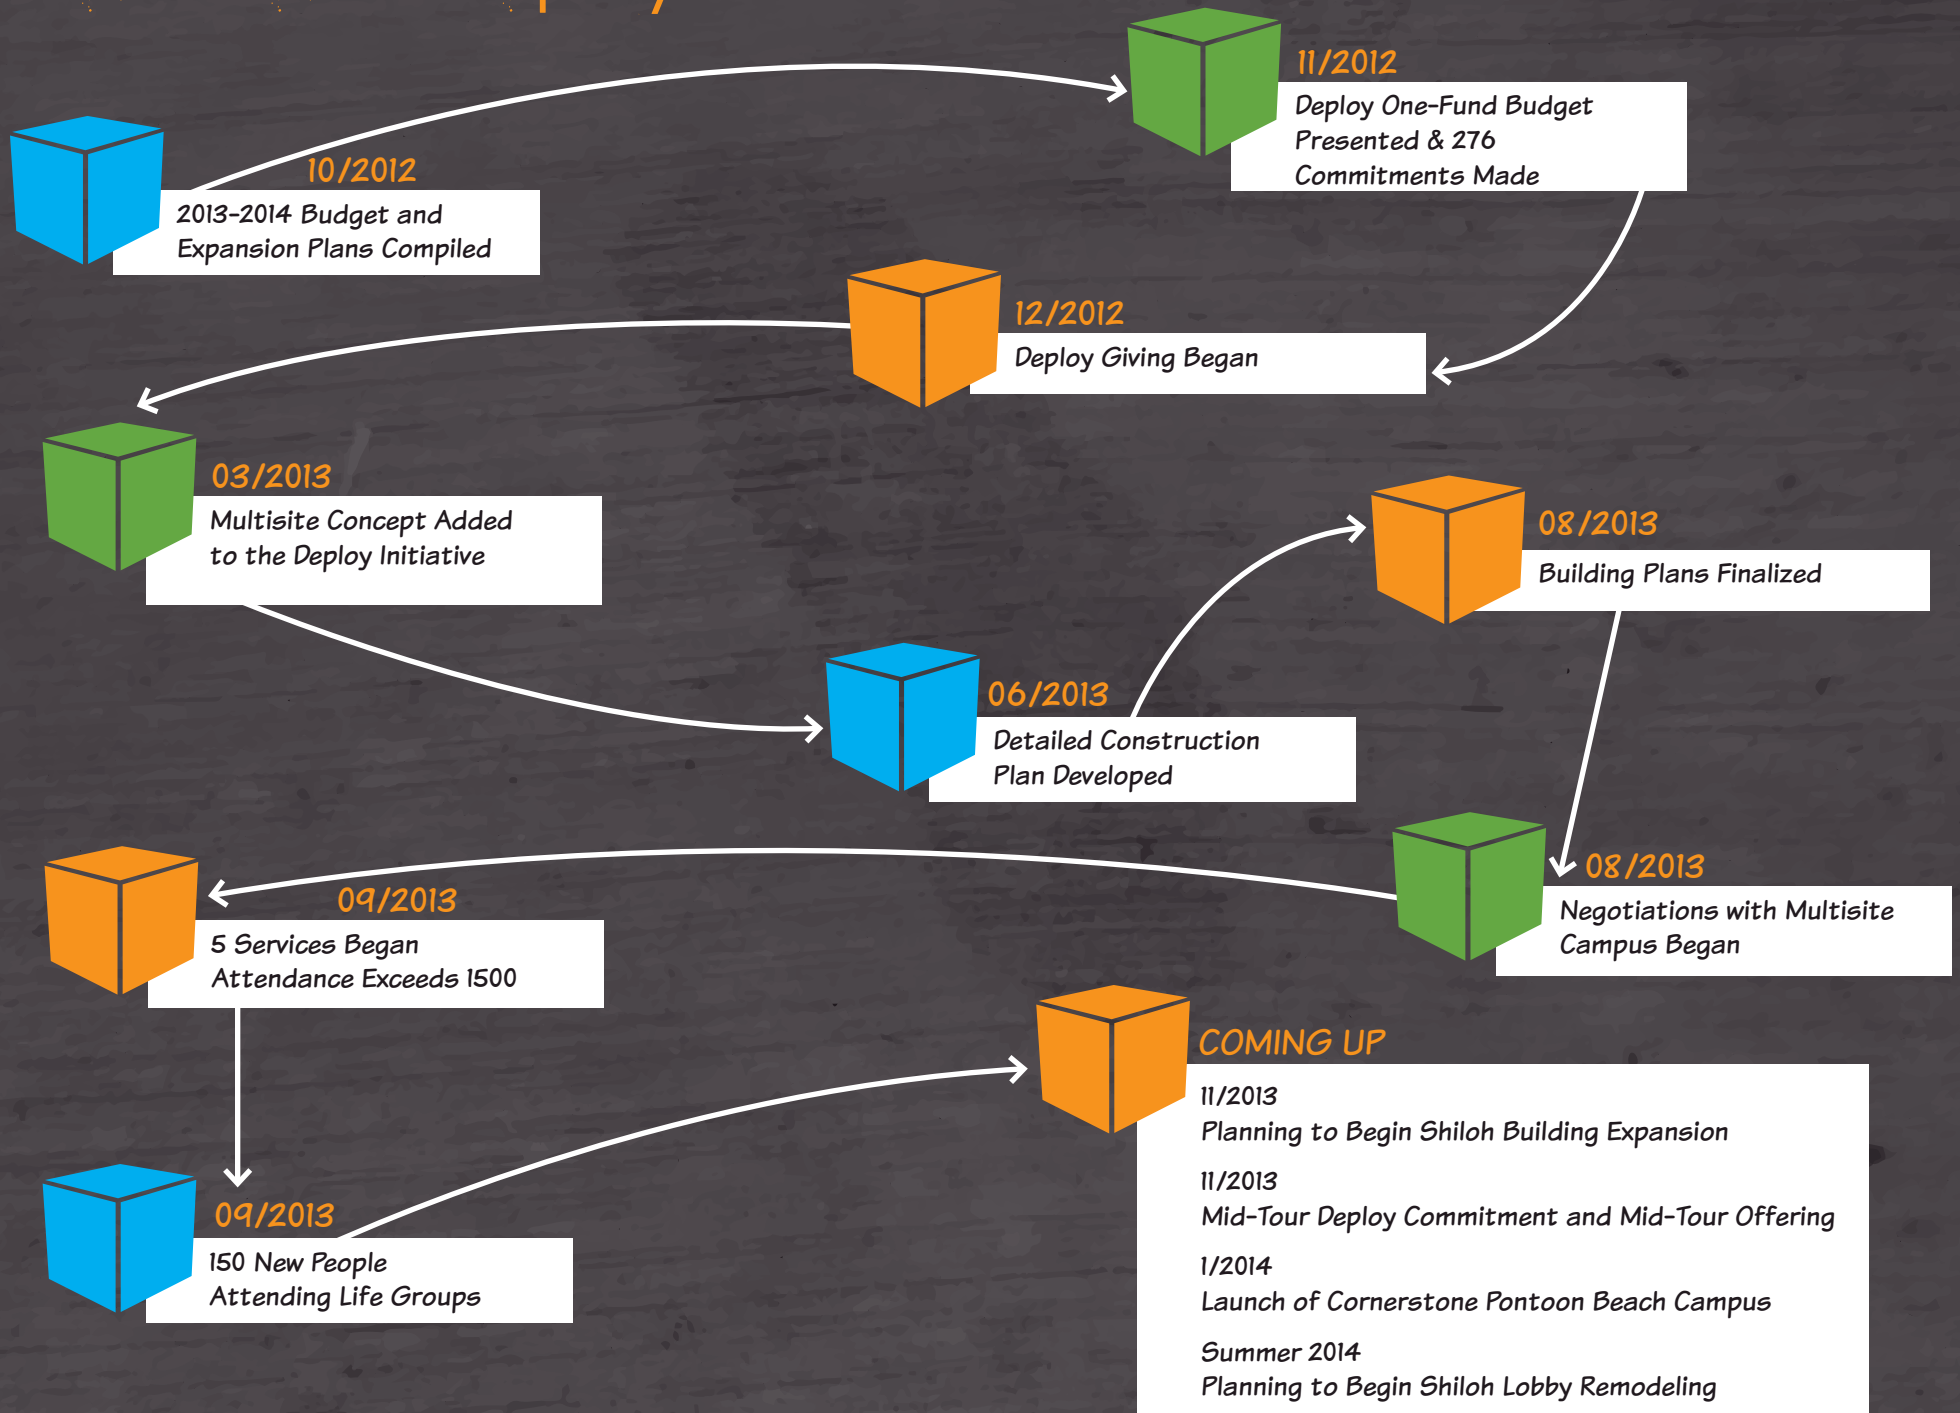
10/2012
2013-2014 Budget and Expansion Plans Compiled

11/2012
Deploy One-Fund Budget Presented & 276 Commitments Made

12/2012
Deploy Giving Began

03/2013
Multisite Concept Added to the Deploy Initiative

06/2013
Detailed Construction Plan Developed

08/2013
Building Plans Finalized

08/2013
Negotiations with Multisite Campus Began

09/2013
5 Services Began
Attendance Exceeds 1500

09/2013
150 New People Attending Life Groups

COMING UP
11/2013
Planning to Begin Shiloh Building Expansion

11/2013
Mid-Tour Deploy Commitment and Mid-Tour Offering

1/2014
Launch of Cornerstone Pontoon Beach Campus

Summer 2014
Planning to Begin Shiloh Lobby Remodeling